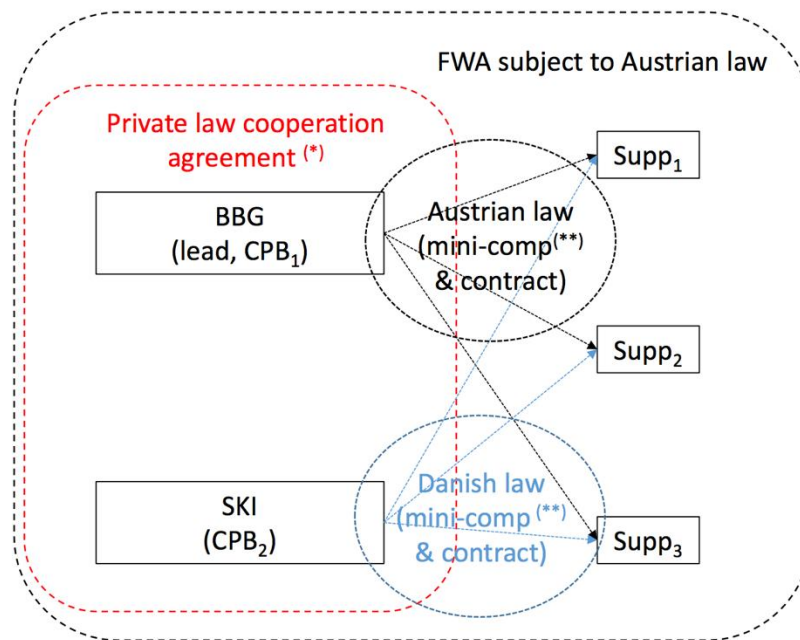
FWA subject to Austrian law

Private law cooperation agreement $^{(*)}$

BBG
(lead, $CPB_1$)

Austrian law
(mini-comp$^{(**)}$
& contract)

$Supp_1$

$Supp_2$

SKI
($CPB_2$)

Danish law
(mini-comp$^{(**)}$
& contract)

$Supp_3$